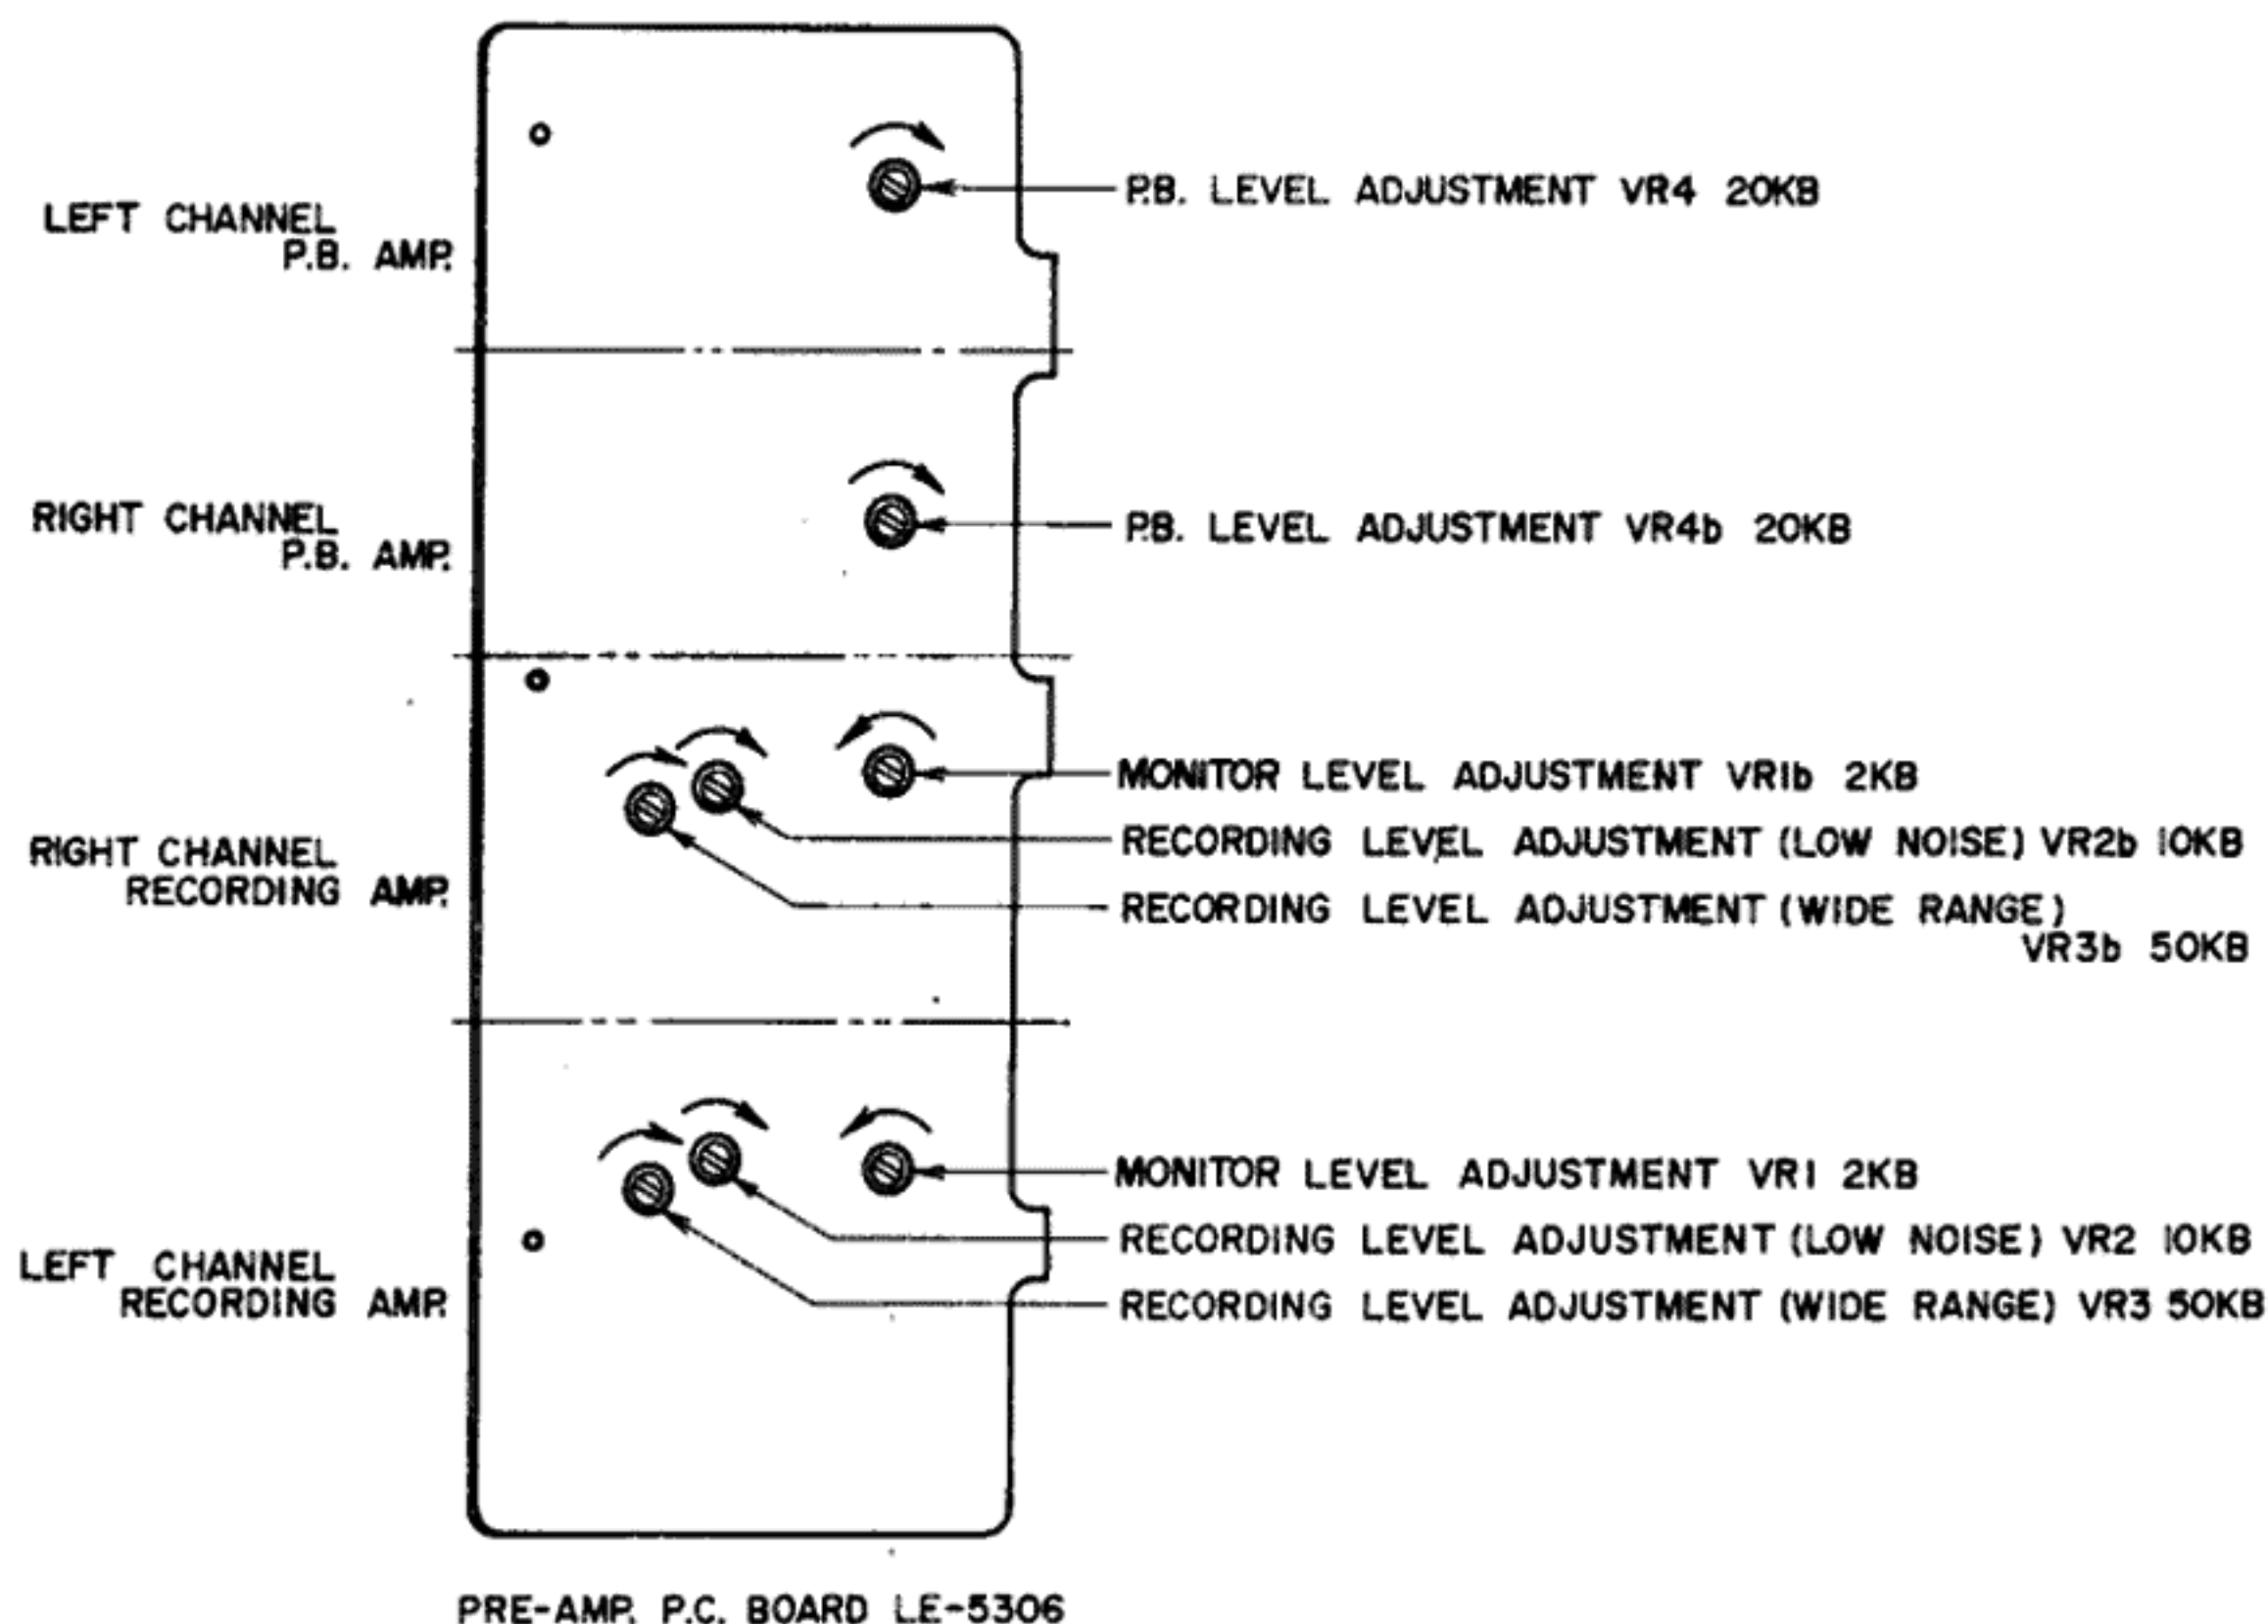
LEFT CHANNEL P.B. AMP.

P.B. LEVEL ADJUSTMENT VR4 20KB

RIGHT CHANNEL P.B. AMP.

P.B. LEVEL ADJUSTMENT VR4b 20KB

RIGHT CHANNEL RECORDING AMP.

MONITOR LEVEL ADJUSTMENT VR1b 2KB
RECORDING LEVEL ADJUSTMENT (LOW NOISE) VR2b 10KB
RECORDING LEVEL ADJUSTMENT (WIDE RANGE) VR3b 50KB

LEFT CHANNEL RECORDING AMP.

MONITOR LEVEL ADJUSTMENT VR1 2KB
RECORDING LEVEL ADJUSTMENT (LOW NOISE) VR2 10KB
RECORDING LEVEL ADJUSTMENT (WIDE RANGE) VR3 50KB

PRE-AMP. P.C. BOARD LE-5306